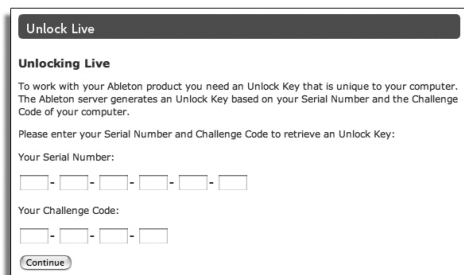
Unlock Live

Unlocking Live

To work with your Ableton product you need an Unlock Key that is unique to your computer. The Ableton server generates an Unlock Key based on your Serial Number and the Challenge Code of your computer.

Please enter your Serial Number and Challenge Code to retrieve an Unlock Key:

Your Serial Number:

- - - - -

Your Challenge Code:

- - -

Continue